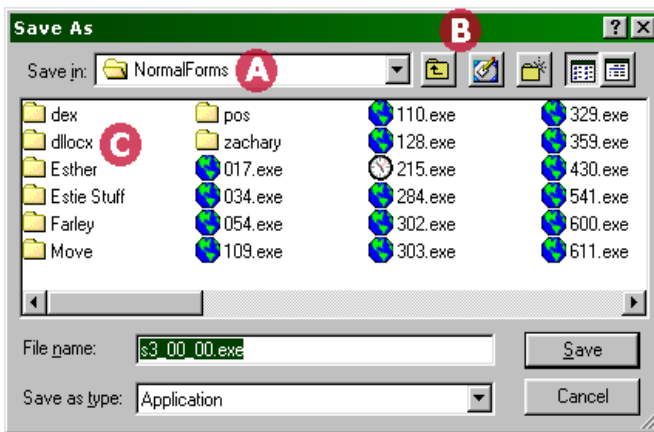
Save As

? X

Save in: NormalForms A

B

C

dex
dllocx
Esther
Estie Stuff
Farley
Move

pos
zachary
017.exe
034.exe
054.exe
109.exe

110.exe
128.exe
215.exe
284.exe
302.exe
303.exe

329.exe
359.exe
430.exe
541.exe
600.exe
611.exe

File name: s3_00_00.exe

Save

Save as type: Application

Cancel